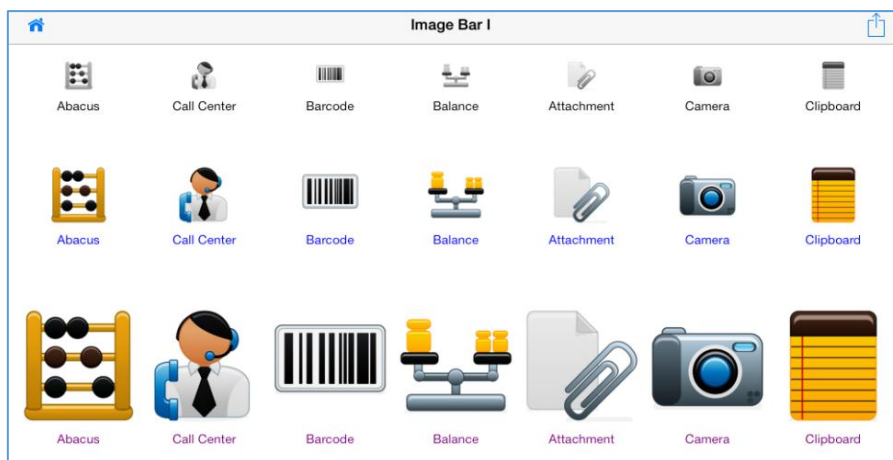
Image Bar I

Abacus
Call Center
Barcode
Balance
Attachment
Camera
Clipboard

Abacus
Call Center
Barcode
Balance
Attachment
Camera
Clipboard

Abacus
Call Center
Barcode
Balance
Attachment
Camera
Clipboard